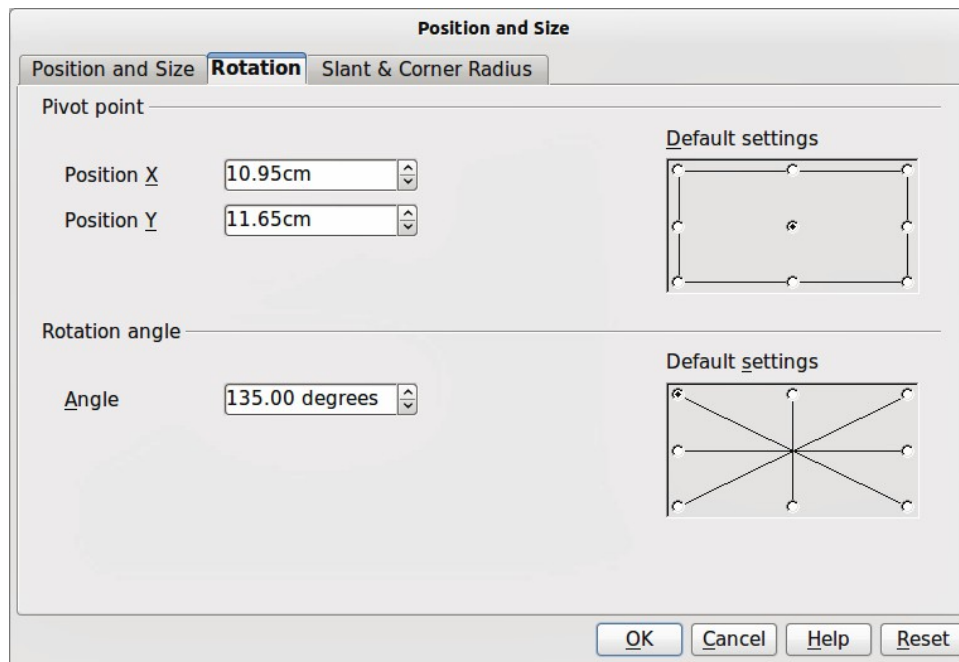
Position and Size

Position and Size
Rotation
Slant & Corner Radius

Pivot point

Position X
10.95cm
Position Y
11.65cm

Default settings

Rotation angle

Angle
135.00 degrees

Default settings

OK
Cancel
Help
Reset